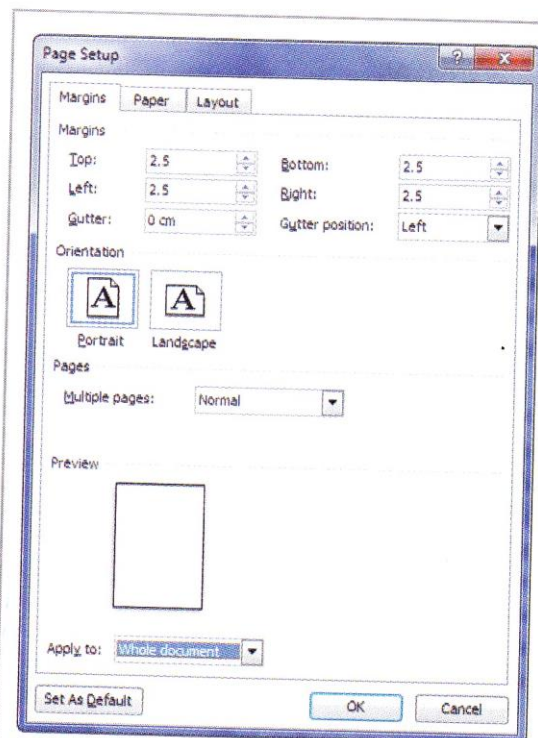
Page Setup

?

X

Margins

Paper

Layout

Margins

Top:

2.5

Bottom:

2.5

Left:

2.5

Right:

2.5

Gutter:

0 cm

Gutter position:

Left

Orientation

A

A

Portrait

Landscape

Pages

Multiple pages:

Normal

Preview

Apply to:

Whole document

Set As Default

OK

Cancel